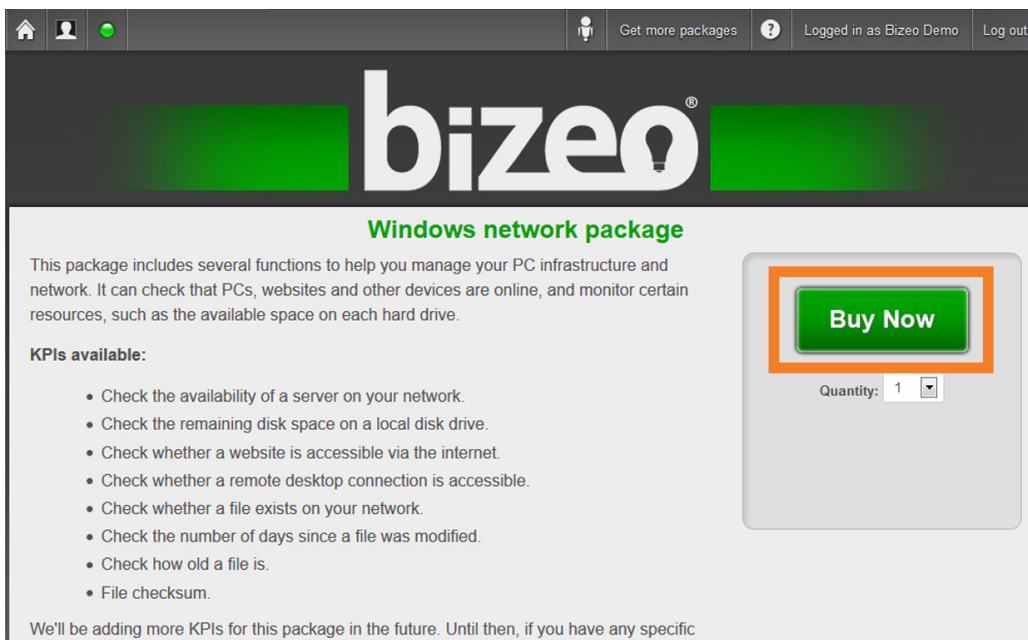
Get more packages ? Logged in as Bizeo Demo Log out

bizeo®

Windows network package

This package includes several functions to help you manage your PC infrastructure and network. It can check that PCs, websites and other devices are online, and monitor certain resources, such as the available space on each hard drive.

**KPIs available:**

- Check the availability of a server on your network.
- Check the remaining disk space on a local disk drive.
- Check whether a website is accessible via the internet.
- Check whether a remote desktop connection is accessible.
- Check whether a file exists on your network.
- Check the number of days since a file was modified.
- Check how old a file is.
- File checksum.

We'll be adding more KPIs for this package in the future. Until then, if you have any specific

Buy Now

Quantity: 1